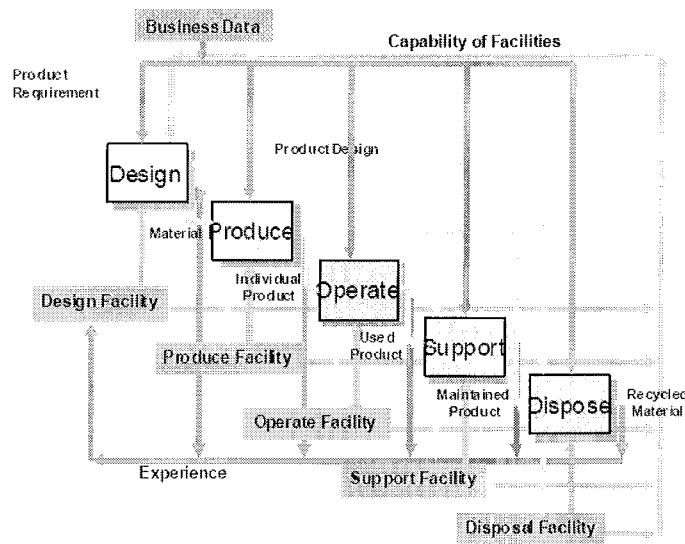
Business Data

Capability of Facilities

Product Requirement

Product Design

Design

Material

Produce

Individual Product

Operate

Design Facility

Used Product

Support

Produce Facility

Maintained Product

Dispose

Recycled Material

Operate Facility

Experience

Support Facility

Disposal Facility